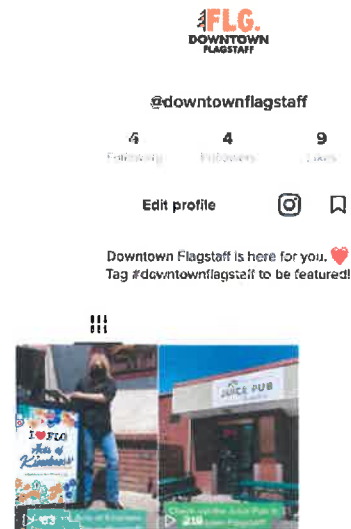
FLG.
DOWNTOWN
FLAGSTAFF

@downtownflagstaff

4
Following

4
Followers

9
Likes

Edit profile

Downtown Flagstaff is here for you. ❤️
Tag #downtownflagstaff to be featured!

I ❤ FLG
Acts of Kindness

JUICE PUB

63 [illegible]

219 Check out the Juice Pub in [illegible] Flagstaff